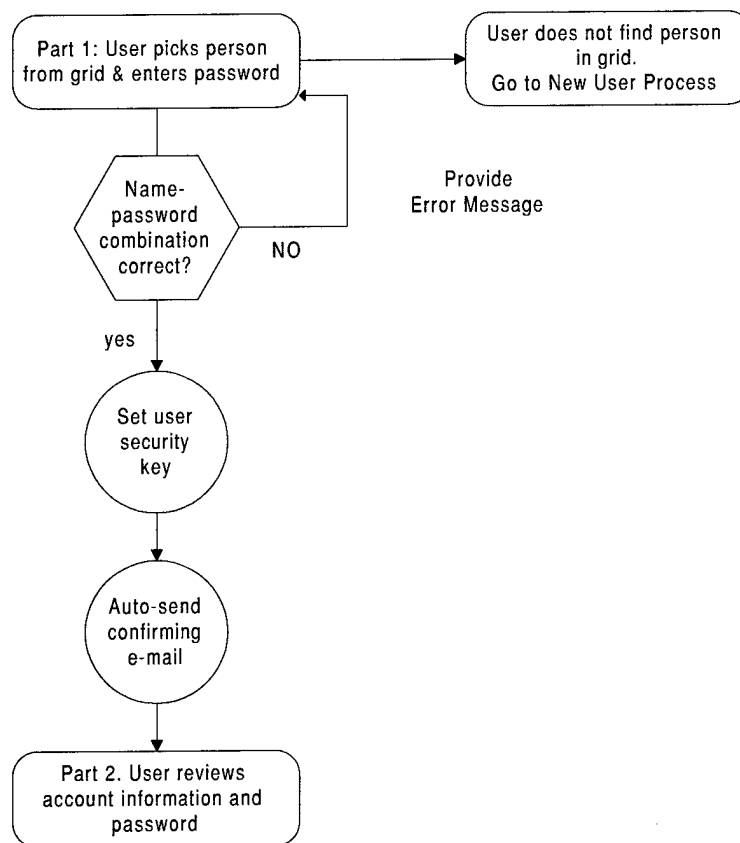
Part 1: User picks person from grid & enters password

User does not find person in grid.
Go to New User Process

Name-password combination correct?

NO

Provide Error Message

yes

Set user security key

Auto-send confirming e-mail

Part 2. User reviews account information and password